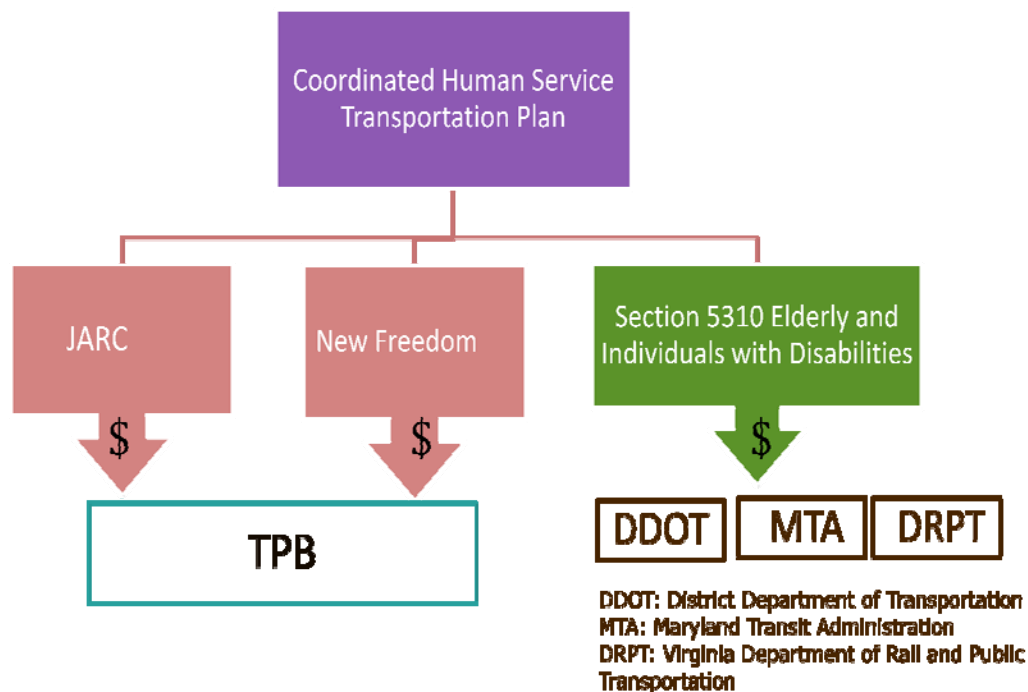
Coordinated Human Service Transportation Plan

JARC

$

New Freedom

$

Section 5310 Elderly and Individuals with Disabilities

$

TPB

DDOT

MTA

DRPT

DDOT: District Department of Transportation
MTA: Maryland Transit Administration
DRPT: Virginia Department of Rail and Public Transportation